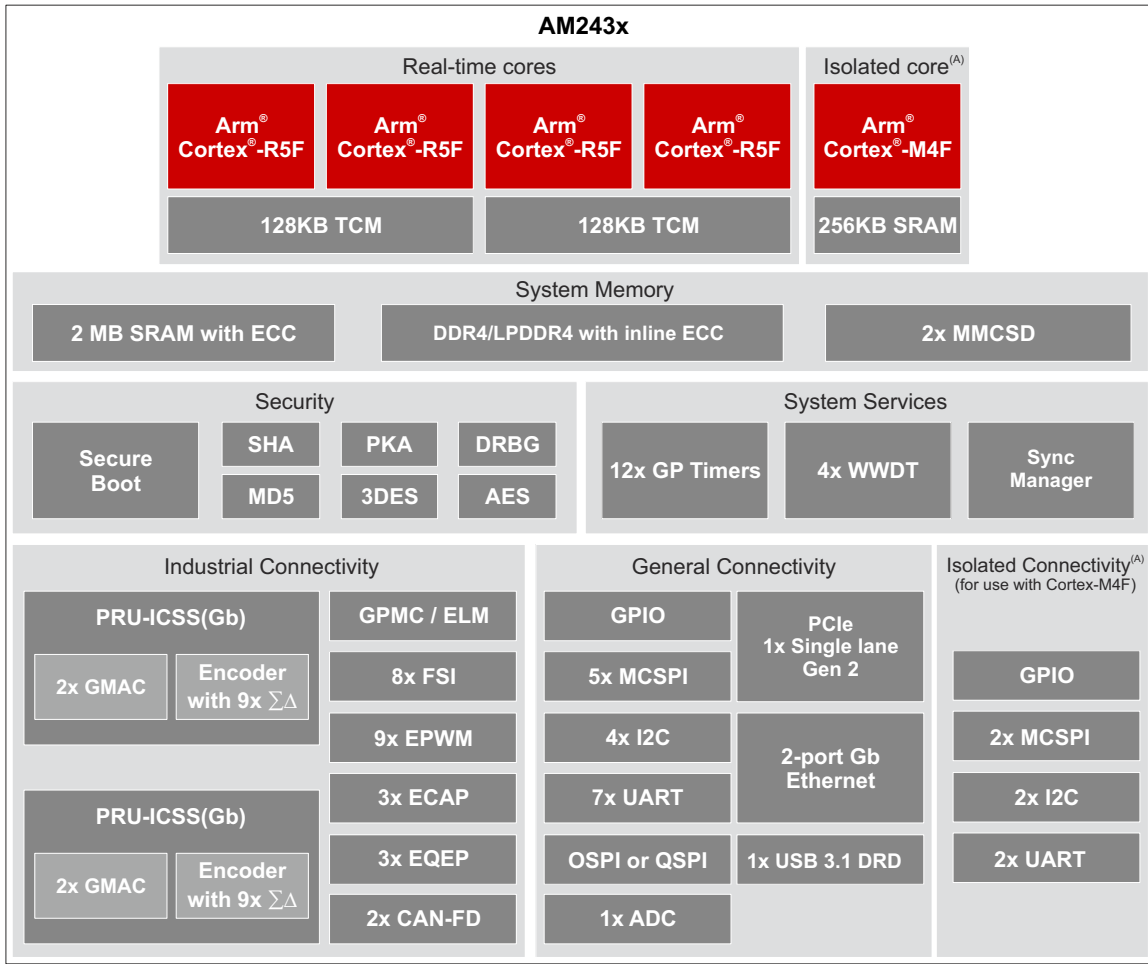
AM243x

Real-time cores

Arm® Cortex®-R5F

Arm® Cortex®-R5F

Arm® Cortex®-R5F

Arm® Cortex®-R5F

128KB TCM

128KB TCM

Isolated core$^{(A)}$

Arm® Cortex®-M4F

256KB SRAM

System Memory

2 MB SRAM with ECC

DDR4/LPDDR4 with inline ECC

2x MMCSD

Security

Secure Boot

SHA

PKA

DRBG

MD5

3DES

AES

System Services

12x GP Timers

4x WWDT

Sync Manager

Industrial Connectivity

PRU-ICSS(Gb)

2x GMAC

Encoder with 9x $\sum\Delta$

PRU-ICSS(Gb)

2x GMAC

Encoder with 9x $\sum\Delta$

GPMC / ELM

8x FSI

9x EPWM

3x ECAP

3x EQEP

2x CAN-FD

General Connectivity

GPIO

5x MCSPI

4x I2C

7x UART

OSPI or QSPI

1x ADC

PCIe 1x Single lane Gen 2

2-port Gb Ethernet

1x USB 3.1 DRD

Isolated Connectivity$^{(A)}$
(for use with Cortex-M4F)

GPIO

2x MCSPI

2x I2C

2x UART